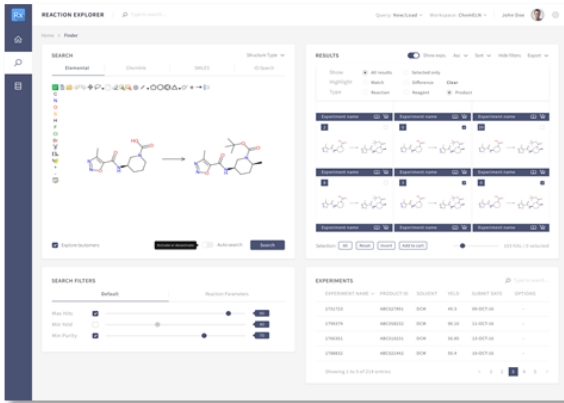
RX

REACTION EXPLORER

Type to search

Query: New/Load

Workspace: ChemElk

John Doe

Home > Finder

SEARCH

Structure Type

Elemental

Chemble

SMILES

3D Search

Explore tautomers

Auto search

Search

RESULTS

Show reqs

Sort

Hide filters

Export

Show

All results

Selected only

Highlight

Match

Difference

Clear

Type

Reaction

Reagent

Product

Experiment name

Experiment name

Experiment name

Experiment name

Experiment name

Experiment name

Experiment name

Experiment name

Experiment name

Selection

All

Reset

Invert

Add to cart

SEARCH FILTERS

Default

Reaction Parameters

Max Hits

Min Yield

Min Purity

EXPERIMENTS

Type to search

| EXPERIMENT NAME | PRODUCT ID | SOLVENT | YIELD | SUBMIT DATE | OPTIONS |
|---|---|---|---|---|---|
| UT42723 | ABC527861 | DCM | 40.3 | 08-OCT-16 | |
| UT49378 | ABC558232 | DCM | 85.10 | 10-OCT-16 | |
| UT48351 | ABC558351 | DCM | 80.10 | 10-OCT-16 | |
| UT68832 | ABC552652 | DCM | 82.4 | 20-OCT-16 | |

Showing 1 to 5 of 224 entries

1 2 3 4 5